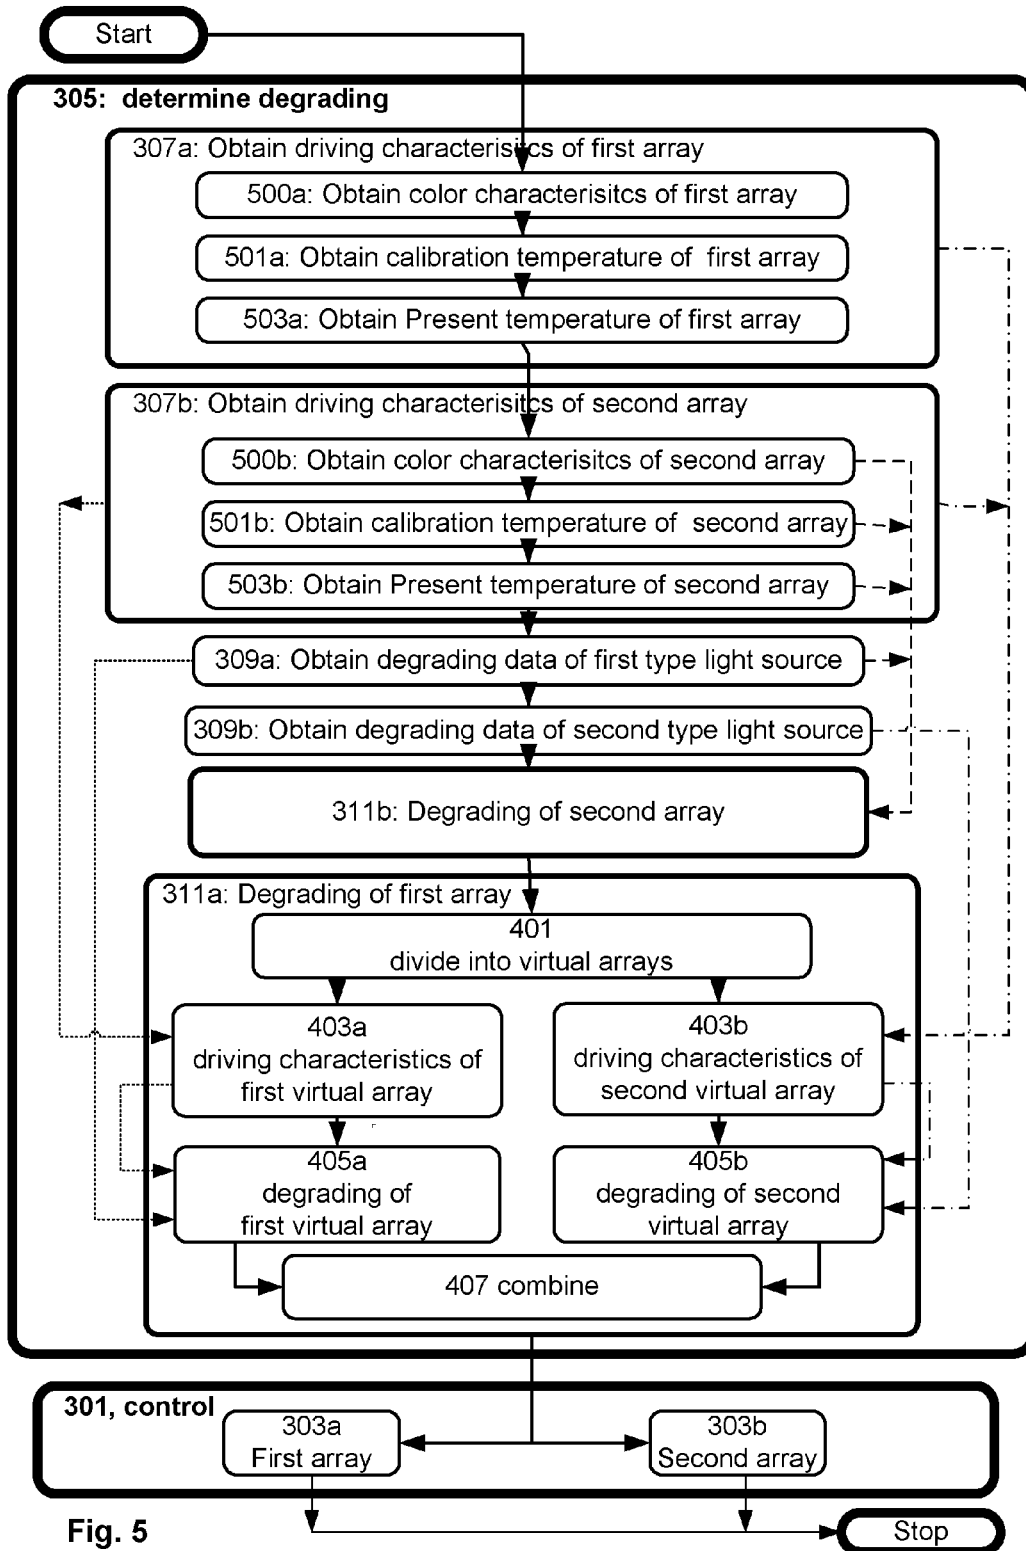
Start

305: determine degrading

307a: Obtain driving characterisitcs of first array

500a: Obtain color characterisitcs of first array

501a: Obtain calibration temperature of first array

503a: Obtain Present temperature of first array

307b: Obtain driving characterisitcs of second array

500b: Obtain color characterisitcs of second array

501b: Obtain calibration temperature of second array

503b: Obtain Present temperature of second array

309a: Obtain degrading data of first type light source

309b: Obtain degrading data of second type light source

311b: Degrading of second array

311a: Degrading of first array

401 divide into virtual arrays

403a driving characteristics of first virtual array

403b driving characteristics of second virtual array

405a degrading of first virtual array

405b degrading of second virtual array

407 combine

301, control

303a First array

303b Second array

Fig. 5

Stop